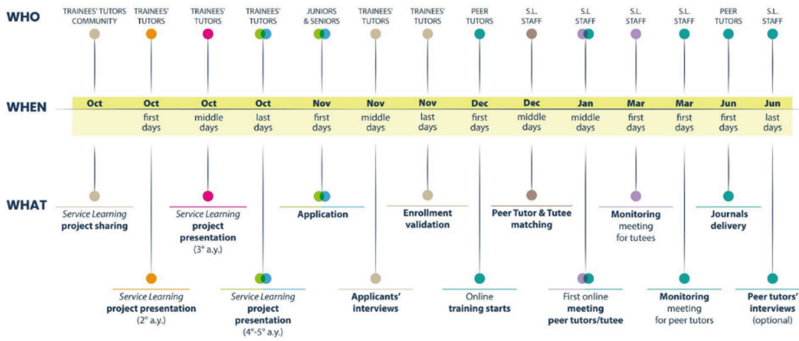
WHO

TRAINEES' TUTORS COMMUNITY
TRAINEES' TUTORS
TRAINEES' TUTORS
TRAINEES' TUTORS
JUNIORS & SENIORS
TRAINEES' TUTORS
TRAINEES' TUTORS
PEER TUTORS
S.L. STAFF
S.L. STAFF
S.L. STAFF
S.L. STAFF
PEER TUTORS
S.L. STAFF

WHEN

| Oct | Oct | Oct | Oct | Nov | Nov | Nov | Dec | Dec | Jan | Mar | Mar | Jun | Jun |
|---|---|---|---|---|---|---|---|---|---|---|---|---|---|
| | first days | middle days | last days | first days | middle days | last days | first days | middle days | middle days | first days | first days | first days | last days |

WHAT

Service Learning project sharing

Service Learning project presentation (2° a.y.)

Service Learning project presentation (3° a.y.)

Service Learning project presentation (4°-5° a.y.)

Application

Applicants' interviews

Enrollment validation

Online training starts

Peer Tutor & Tutee matching

First online meeting peer tutors/tutee

Monitoring meeting for tutees

Monitoring meeting for peer tutors

Journals delivery

Peer tutors' interviews (optional)